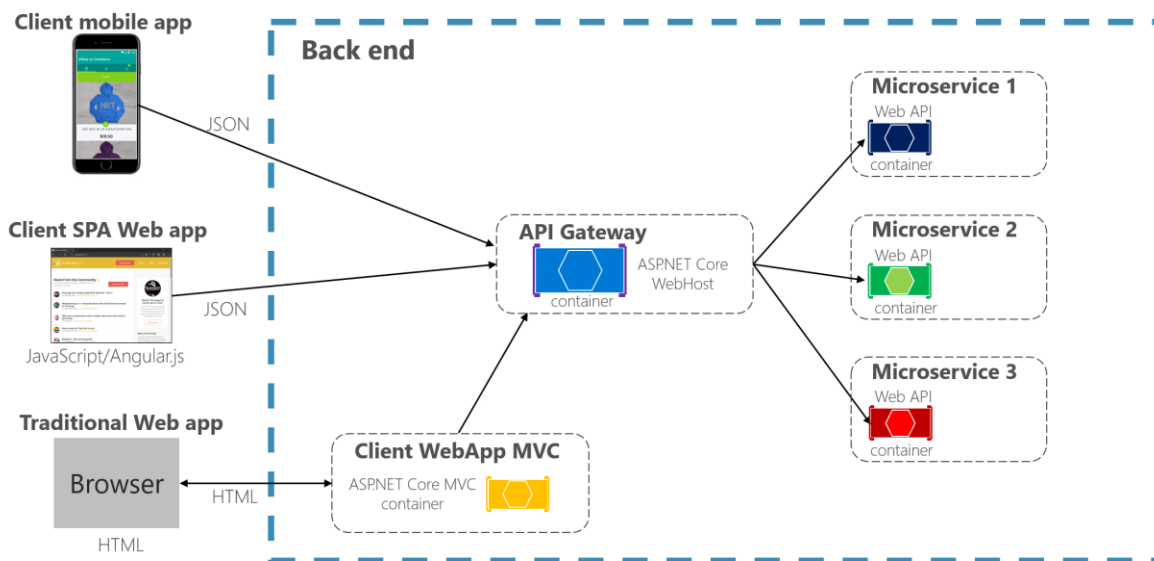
Client mobile app

JSON

Client SPA Web app

JSON

JavaScript/Angular.js

Traditional Web app

Browser

HTML

HTML

Back end

API Gateway

container

ASP.NET Core WebHost

Client WebApp MVC

ASP.NET Core MVC container

Microservice 1

Web API

container

Microservice 2

Web API

container

Microservice 3

Web API

container